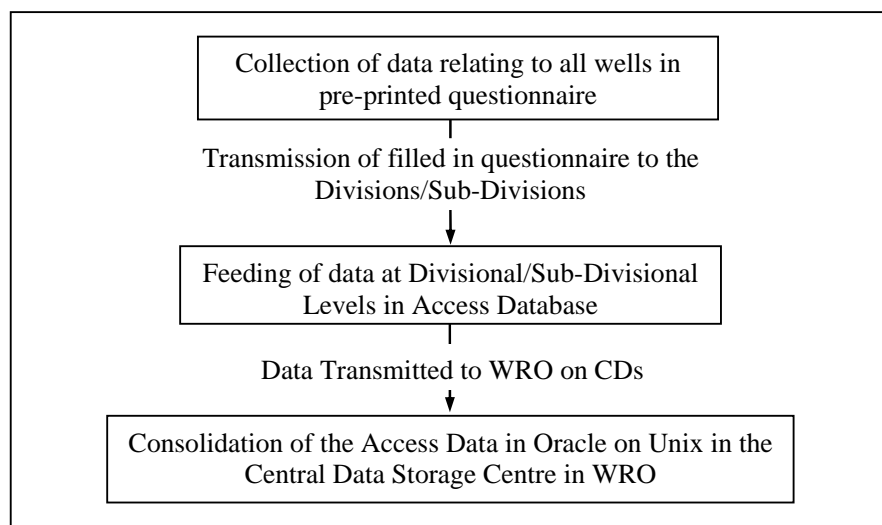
Collection of data relating to all wells in pre-printed questionnaire

Transmission of filled in questionnaire to the Divisions/Sub-Divisions

Feeding of data at Divisional/Sub-Divisional Levels in Access Database

Data Transmitted to WRO on CDs

Consolidation of the Access Data in Oracle on Unix in the Central Data Storage Centre in WRO